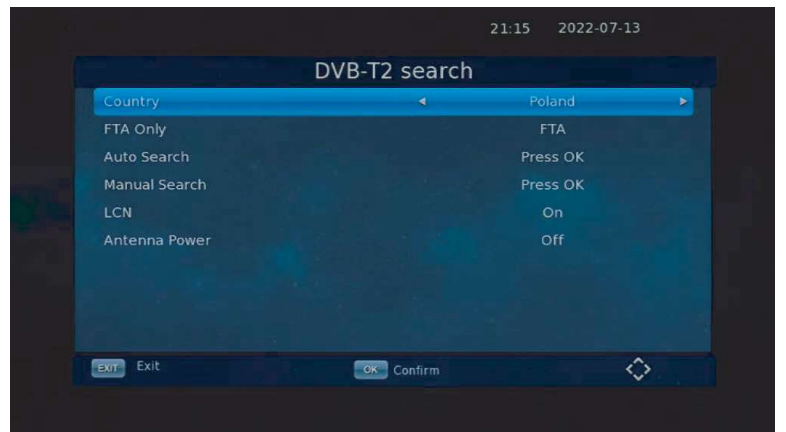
21:15 2022-07-13

DVB-T2 search

| | |
|---|---|
| Country | ◄ Poland ► |
| FTA Only | FTA |
| Auto Search | Press OK |
| Manual Search | Press OK |
| LCN | On |
| Antenna Power | Off |

EXIT Exit
OK Confirm